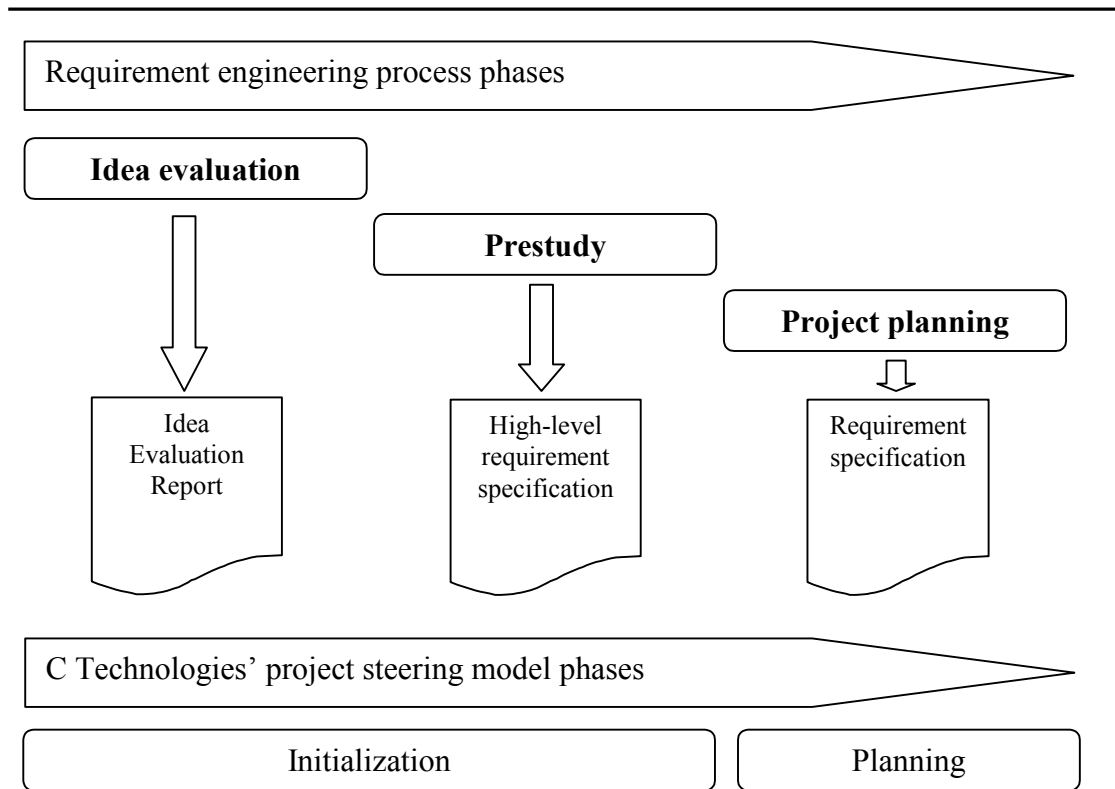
Requirement engineering process phases

**Idea evaluation**

**Prestudy**

**Project planning**

Idea Evaluation Report

High-level requirement specification

Requirement specification

C Technologies' project steering model phases

Initialization

Planning